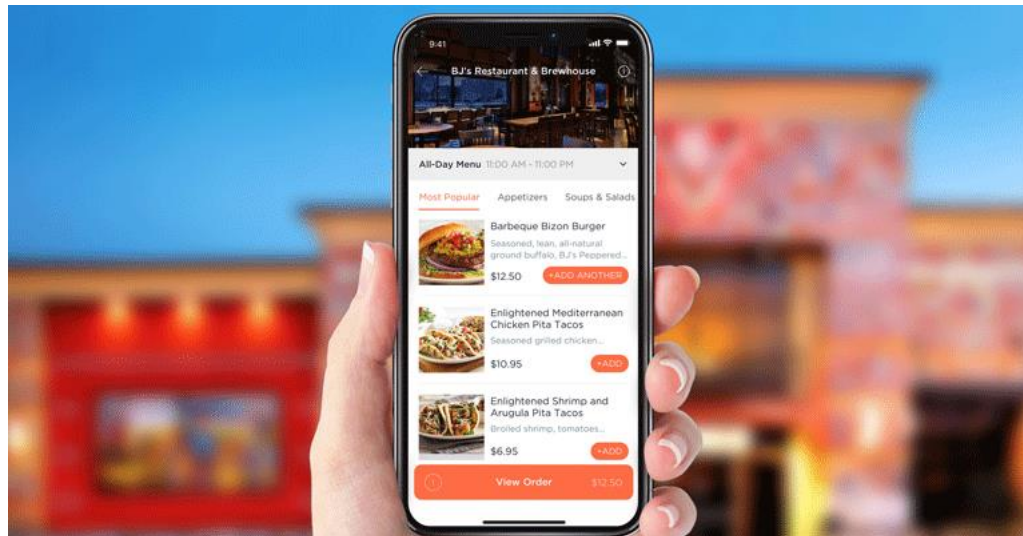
9:41

BJ's Restaurant & Brewhouse

All-Day Menu 11:00 AM - 11:00 PM

Most Popular
Appetizers
Soups & Salads

Barbeque Bizon Burger
Seasoned, lean, all-natural ground buffalo, BJ's Peppered...
$12.50
+ADD ANOTHER

Enlightened Mediterranean Chicken Pita Tacos
Seasoned grilled chicken...
$10.95
+ADD

Enlightened Shrimp and Arugula Pita Tacos
Broiled shrimp, tomatoes...
$6.95
+ADD

1
View Order
$12.50